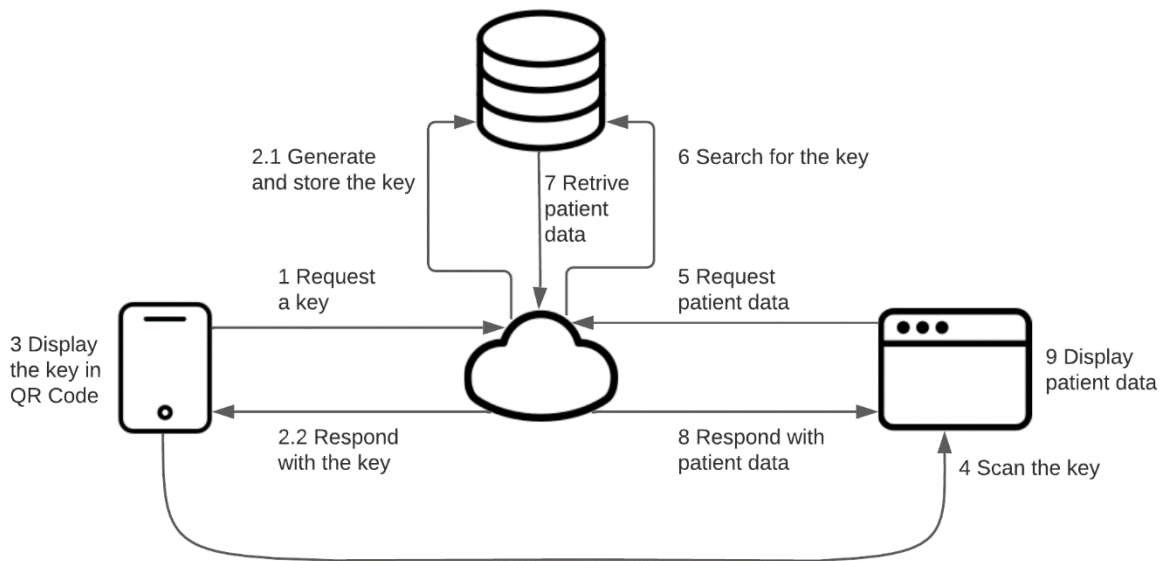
2.1 Generate and store the key

7 Retrive patient data

6 Search for the key

1 Request a key

5 Request patient data

3 Display the key in QR Code

9 Display patient data

2.2 Respond with the key

8 Respond with patient data

4 Scan the key